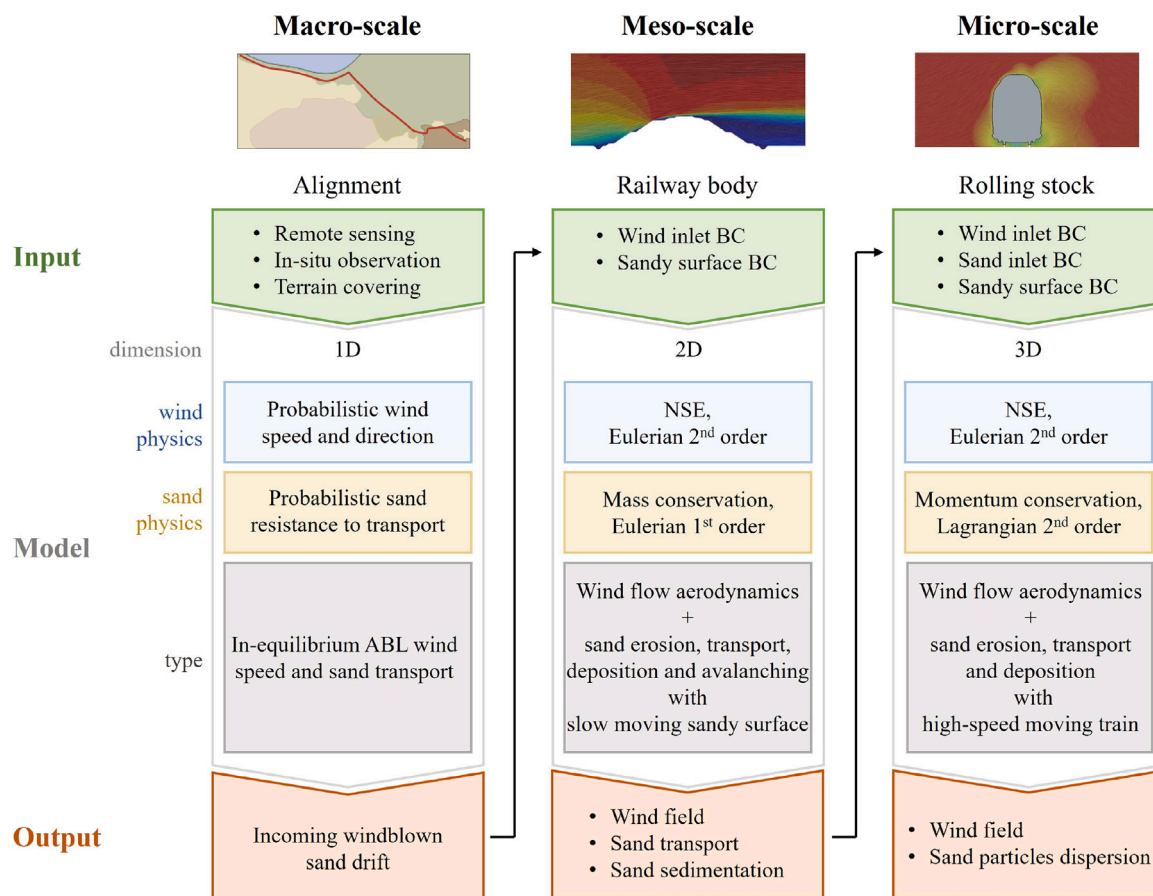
Macro-scale

Meso-scale

Micro-scale

Alignment

Railway body

Rolling stock

Input

• Remote sensing
• In-situ observation
• Terrain covering

• Wind inlet BC
• Sandy surface BC

• Wind inlet BC
• Sand inlet BC
• Sandy surface BC

dimension

1D

2D

3D

wind physics

Probabilistic wind speed and direction

NSE, Eulerian $2^{nd}$ order

NSE, Eulerian $2^{nd}$ order

sand physics

Probabilistic sand resistance to transport

Mass conservation, Eulerian $1^{st}$ order

Momentum conservation, Lagrangian $2^{nd}$ order

Model

type

In-equilibrium ABL wind speed and sand transport

Wind flow aerodynamics + sand erosion, transport, deposition and avalanching with slow moving sandy surface

Wind flow aerodynamics + sand erosion, transport and deposition with high-speed moving train

Output

Incoming windblown sand drift

• Wind field
• Sand transport
• Sand sedimentation

• Wind field
• Sand particles dispersion